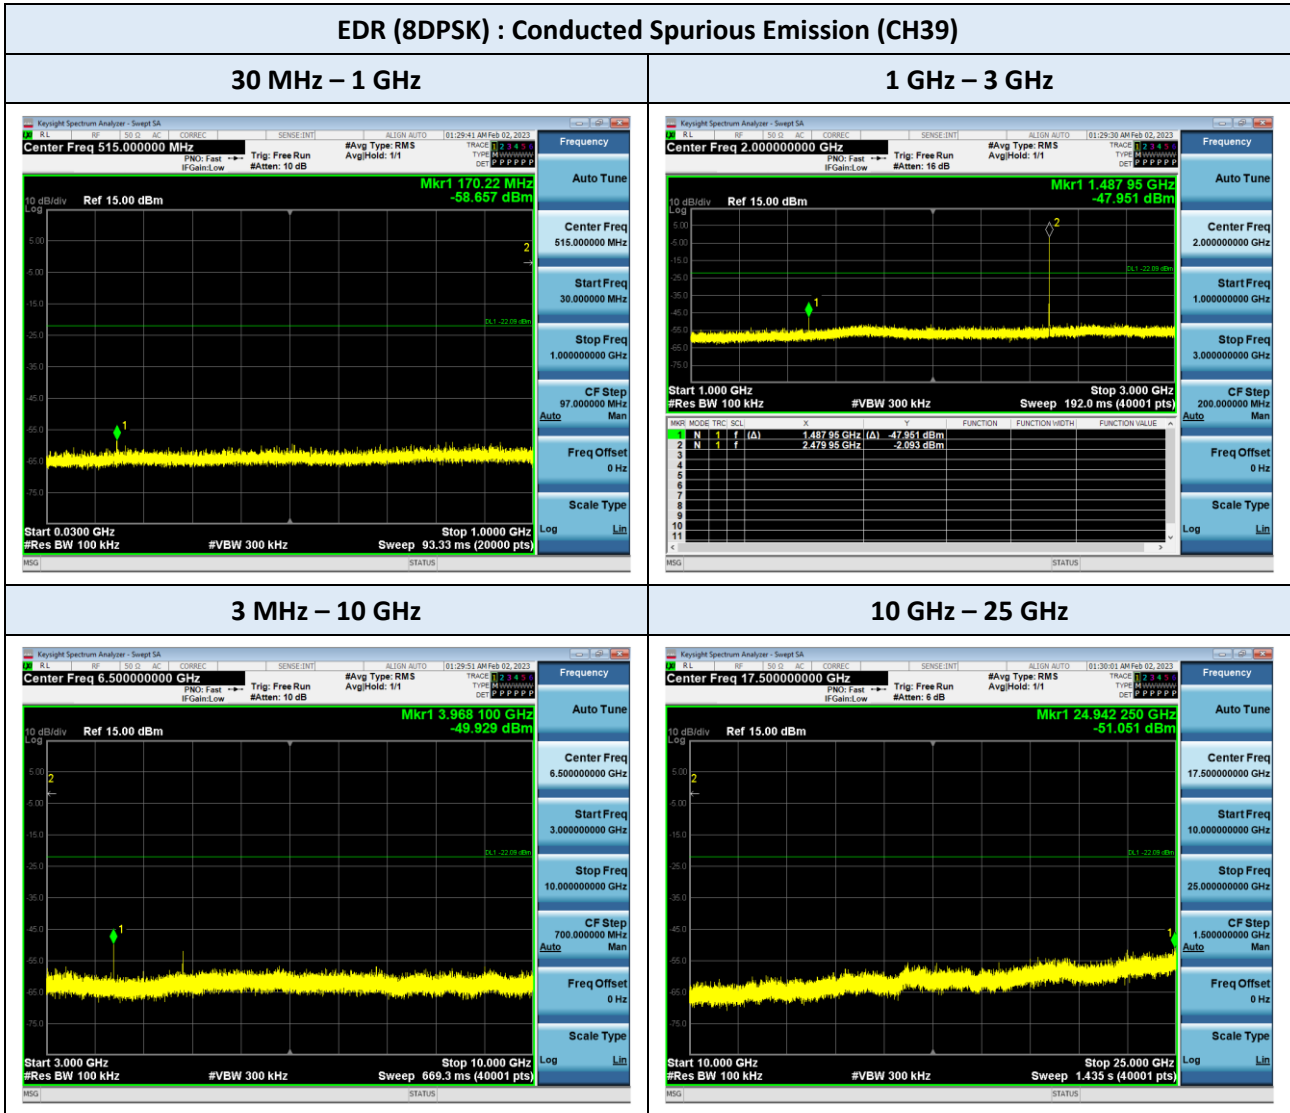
EDR (8DPSK) : Conducted Spurious Emission (CH39)

| 30 MHz – 1 GHz | 1 GHz – 3 GHz |
|---|---|
| Keysight Spectrum Analyzer - Swept SA<br>RL RF 50 Ω AC CORREC SENSE:INT ALIGN AUTO 01:29:41 AM Feb 02, 2023<br>Center Freq 515.000000 MHz PNO: Fast IFGain:Low Trig: Free Run #Atten: 10 dB #Avg Type: RMS Avg\|Hold: 1/1 TRACE 1 2 3 4 5 6 TYPE M WWWWW DET P P P P P<br>Mkr1 170.22 MHz -58.657 dBm<br>10 dB/div Ref 15.00 dBm Log<br>5.00 -5.00 -15.0 -25.0 -35.0 -45.0 -55.0 -65.0 -75.0<br>DL1 -22.09 dBm<br>Start 0.0300 GHz #Res BW 100 kHz #VBW 300 kHz Stop 1.0000 GHz Sweep 93.33 ms (20000 pts)<br>Frequency / Auto Tune / Center Freq 515.000000 MHz / Start Freq 30.000000 MHz / Stop Freq 1.000000000 GHz / CF Step 97.000000 MHz Auto Man / Freq Offset 0 Hz / Scale Type Log Lin<br>MSG STATUS | Keysight Spectrum Analyzer - Swept SA<br>RL RF 50 Ω AC CORREC SENSE:INT ALIGN AUTO 01:29:30 AM Feb 02, 2023<br>Center Freq 2.000000000 GHz PNO: Fast IFGain:Low Trig: Free Run #Atten: 16 dB #Avg Type: RMS Avg\|Hold: 1/1 TRACE 1 2 3 4 5 6 TYPE M WWWWW DET P P P P P<br>Mkr1 1.487 95 GHz -47.951 dBm<br>10 dB/div Ref 15.00 dBm Log<br>5.00 -5.00 -15.0 -25.0 -35.0 -45.0 -55.0 -65.0 -75.0<br>DL1 -22.09 dBm<br>Start 1.000 GHz #Res BW 100 kHz #VBW 300 kHz Stop 3.000 GHz Sweep 192.0 ms (40001 pts)<br>MKR MODE TRC SCL X Y FUNCTION FUNCTION WIDTH FUNCTION VALUE<br>1 N 1 f (Δ) 1.487 95 GHz (Δ) -47.951 dBm<br>2 N 1 f 2.479 95 GHz -2.093 dBm<br>3 4 5 6 7 8 9 10 11<br>Frequency / Auto Tune / Center Freq 2.000000000 GHz / Start Freq 1.000000000 GHz / Stop Freq 3.000000000 GHz / CF Step 200.000000 MHz Auto Man / Freq Offset 0 Hz / Scale Type Log Lin<br>MSG STATUS |
| **3 MHz – 10 GHz** | **10 GHz – 25 GHz** |
| Keysight Spectrum Analyzer - Swept SA<br>RL RF 50 Ω AC CORREC SENSE:INT ALIGN AUTO 01:29:51 AM Feb 02, 2023<br>Center Freq 6.500000000 GHz PNO: Fast IFGain:Low Trig: Free Run #Atten: 10 dB #Avg Type: RMS Avg\|Hold: 1/1 TRACE 1 2 3 4 5 6 TYPE M WWWWW DET P P P P P<br>Mkr1 3.968 100 GHz -49.929 dBm<br>10 dB/div Ref 15.00 dBm Log<br>5.00 -5.00 -15.0 -25.0 -35.0 -45.0 -55.0 -65.0 -75.0<br>DL1 -22.09 dBm<br>Start 3.000 GHz #Res BW 100 kHz #VBW 300 kHz Stop 10.000 GHz Sweep 669.3 ms (40001 pts)<br>Frequency / Auto Tune / Center Freq 6.500000000 GHz / Start Freq 3.000000000 GHz / Stop Freq 10.000000000 GHz / CF Step 700.000000 MHz Auto Man / Freq Offset 0 Hz / Scale Type Log Lin<br>MSG STATUS | Keysight Spectrum Analyzer - Swept SA<br>RL RF 50 Ω AC CORREC SENSE:INT ALIGN AUTO 01:30:01 AM Feb 02, 2023<br>Center Freq 17.500000000 GHz PNO: Fast IFGain:Low Trig: Free Run #Atten: 6 dB #Avg Type: RMS Avg\|Hold: 1/1 TRACE 1 2 3 4 5 6 TYPE M WWWWW DET P P P P P<br>Mkr1 24.942 250 GHz -51.051 dBm<br>10 dB/div Ref 15.00 dBm Log<br>5.00 -5.00 -15.0 -25.0 -35.0 -45.0 -55.0 -65.0 -75.0<br>DL1 -22.09 dBm<br>Start 10.000 GHz #Res BW 100 kHz #VBW 300 kHz Stop 25.000 GHz Sweep 1.435 s (40001 pts)<br>Frequency / Auto Tune / Center Freq 17.500000000 GHz / Start Freq 10.000000000 GHz / Stop Freq 25.000000000 GHz / CF Step 1.500000000 GHz Auto Man / Freq Offset 0 Hz / Scale Type Log Lin<br>MSG STATUS |